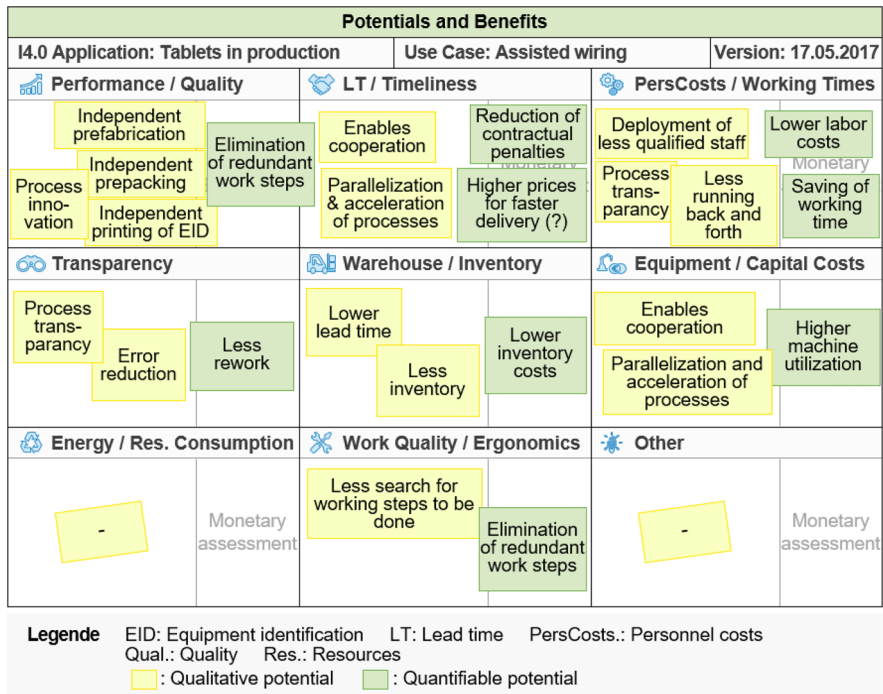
Potentials and Benefits

| I4.0 Application: Tablets in production | Use Case: Assisted wiring | Version: 17.05.2017 |
|---|---|---|

Performance / Quality

Independent prefabrication

Independent prepacking

Independent printing of EID

Process innovation

Elimination of redundant work steps

LT / Timeliness

Enables cooperation

Parallelization & acceleration of processes

Reduction of contractual penalties

Monetary

Higher prices for faster delivery (?)

PersCosts / Working Times

Deployment of less qualified staff

Process transparancy

Less running back and forth

Lower labor costs

Monetary

Saving of working time

Transparency

Process transparancy

Error reduction

Less rework

Warehouse / Inventory

Lower lead time

Less inventory

Lower inventory costs

Equipment / Capital Costs

Enables cooperation

Parallelization and acceleration of processes

Higher machine utilization

Energy / Res. Consumption

-

Monetary assessment

Work Quality / Ergonomics

Less search for working steps to be done

Elimination of redundant work steps

Other

-

Monetary assessment

Legende EID: Equipment identification LT: Lead time PersCosts.: Personnel costs Qual.: Quality Res.: Resources
: Qualitative potential : Quantifiable potential